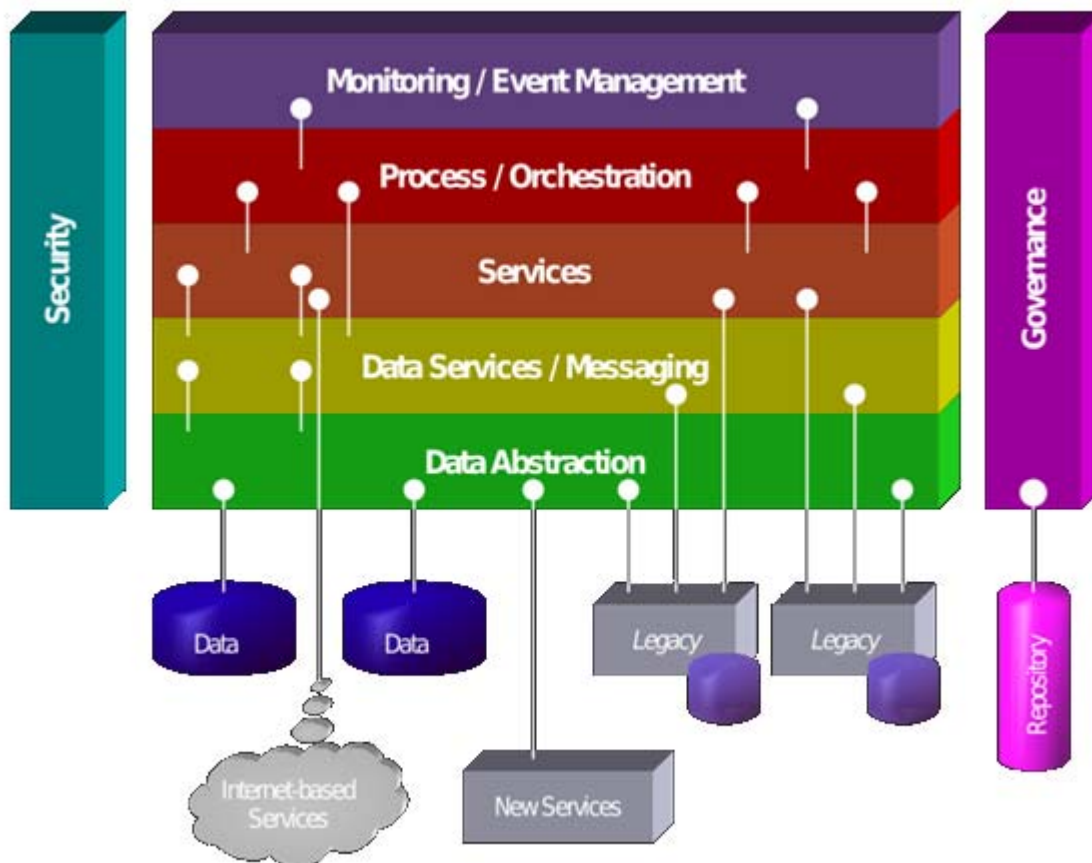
Security

Monitoring / Event Management

Process / Orchestration

Services

Data Services / Messaging

Data Abstraction

Governance

Data

Data

Legacy

Legacy

Repository

Internet-based Services

New Services